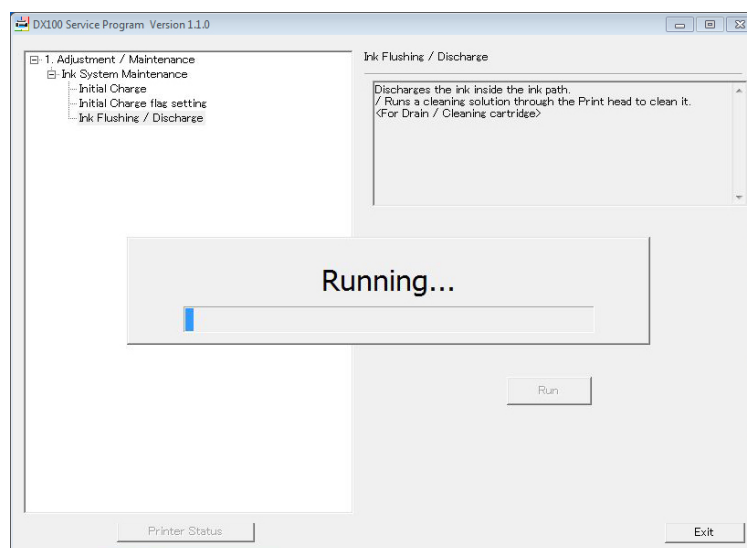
DX100 Service Program Version 1.1.0

1. Adjustment / Maintenance
Ink System Maintenance
Initial Charge
Initial Charge flag setting
Ink Flushing / Discharge

Ink Flushing / Discharge

Discharges the ink inside the ink path.
/ Runs a cleaning solution through the Print head to clean it.
<For Drain / Cleaning cartridge>

Running...

Run

Printer Status

Exit